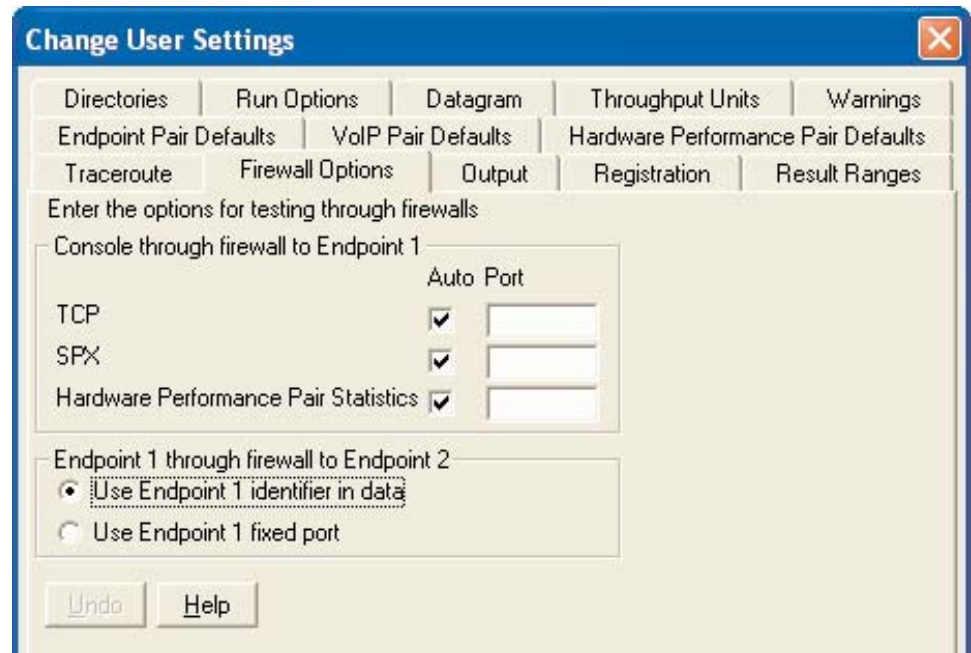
Change User Settings

Directories | Run Options | Datagram | Throughput Units | Warnings
Endpoint Pair Defaults | VoIP Pair Defaults | Hardware Performance Pair Defaults
Traceroute | Firewall Options | Output | Registration | Result Ranges

Enter the options for testing through firewalls

Console through firewall to Endpoint 1

| | Auto | Port |
|---|---|---|
| TCP | ☑ | |
| SPX | ☑ | |
| Hardware Performance Pair Statistics | ☑ | |

Endpoint 1 through firewall to Endpoint 2
Use Endpoint 1 identifier in data
Use Endpoint 1 fixed port

Undo
Help